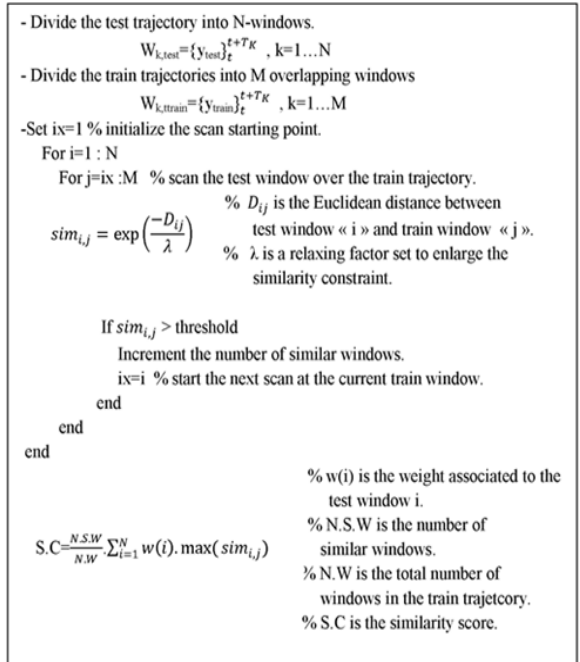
- Divide the test trajectory into N-windows.

$W_{k,test}=\{y_{test}\}_t^{t+T_K}$ , k=1…N

- Divide the train trajectories into M overlapping windows

$W_{k,ttrain}=\{y_{train}\}_t^{t+T_K}$ , k=1…M

-Set ix=1 % initialize the scan starting point.

For i=1 : N

For j=ix :M % scan the test window over the train trajectory.

$sim_{i,j} = \exp\left(\frac{-D_{ij}}{\lambda}\right)$

% $D_{ij}$ is the Euclidean distance between test window « i » and train window « j ».

% λ is a relaxing factor set to enlarge the similarity constraint.

If $sim_{i,j}$ > threshold

Increment the number of similar windows.

ix=i % start the next scan at the current train window.

end

end

end

$S.C=\frac{N.S.W}{N.W}.\sum_{i=1}^{N} w(i).\max(sim_{i,j})$

% w(i) is the weight associated to the test window i.

% N.S.W is the number of similar windows.

% N.W is the total number of windows in the train trajetcory.

% S.C is the similarity score.